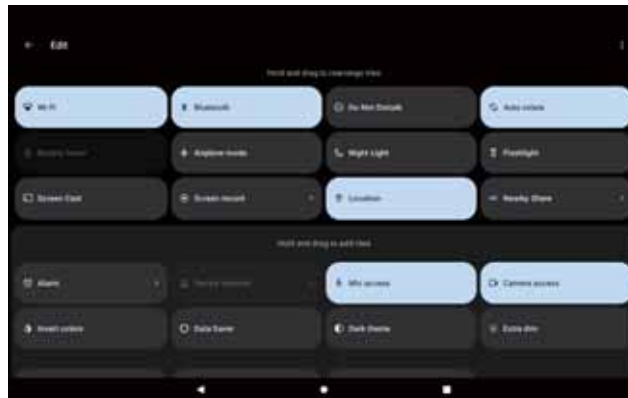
Edit

Hold and drag to rearrange tiles

Wi-Fi

Bluetooth

Do Not Disturb

Auto-rotate

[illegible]

Airplane mode

Night Light

Flashlight

Screen Cast

Screen record

Location

Nearby Share

Hold and drag to add tiles

Alarm

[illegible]

Mic access

Camera access

Invert colors

Data Saver

Dark theme

Extra dim